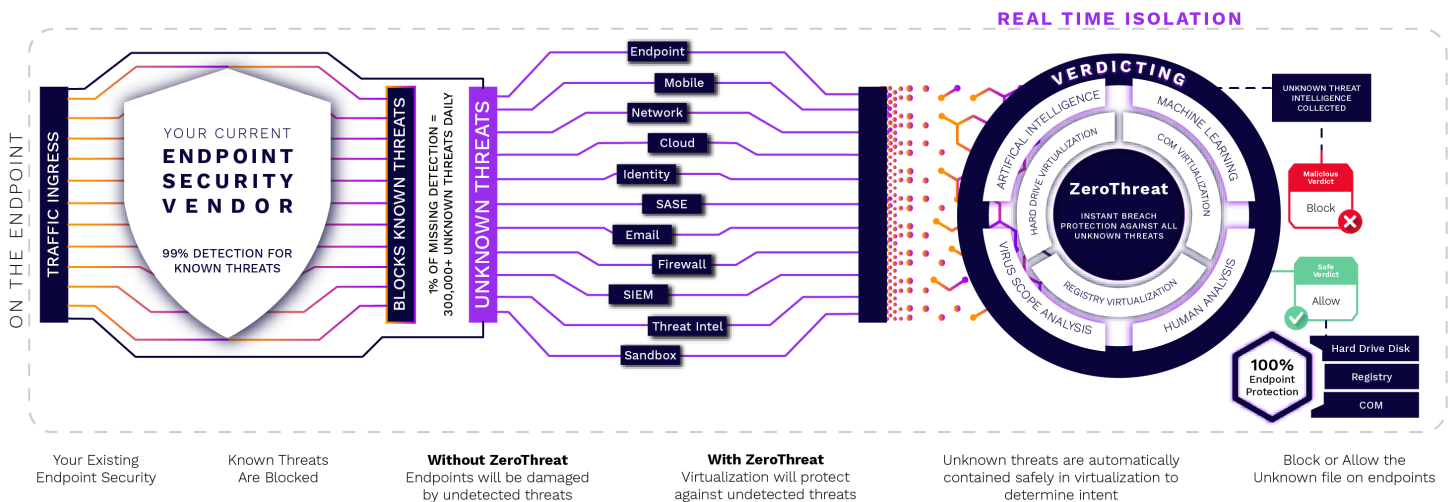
REAL TIME ISOLATION

ON THE ENDPOINT

TRAFFIC INGRESS

YOUR CURRENT ENDPOINT SECURITY VENDOR

99% DETECTION FOR KNOWN THREATS

BLOCKS KNOWN THREATS

1% OF MISSING DETECTION = 300,000+ UNKNOWN THREATS DAILY

UNKNOWN THREATS

Endpoint
Mobile
Network
Cloud
Identity
SASE
Email
Firewall
SIEM
Threat Intel
Sandbox

VERDICTING

ARTIFICAL INTELLIGENCE
MACHINE LEARNING
HARD DRIVE VIRTUALIZATION
COM VIRTUALIZATION
ZeroThreat
INSTANT BREACH PROTECTION AGAINST ALL UNKNOWN THREATS
REGISTRY VIRTUALIZATION
VIRUS SCOPE ANALYSIS
HUMAN ANALYSIS

UNKNOWN THREAT INTELLIGENCE COLLECTED

Malicious Verdict
Block

Safe Verdict
Allow

100% Endpoint Protection

Hard Drive Disk
Registry
COM

Your Existing Endpoint Security

Known Threats Are Blocked

**Without ZeroThreat**
Endpoints will be damaged by undetected threats

**With ZeroThreat**
Virtualization will protect against undetected threats

Unknown threats are automatically contained safely in virtualization to determine intent

Block or Allow the Unknown file on endpoints